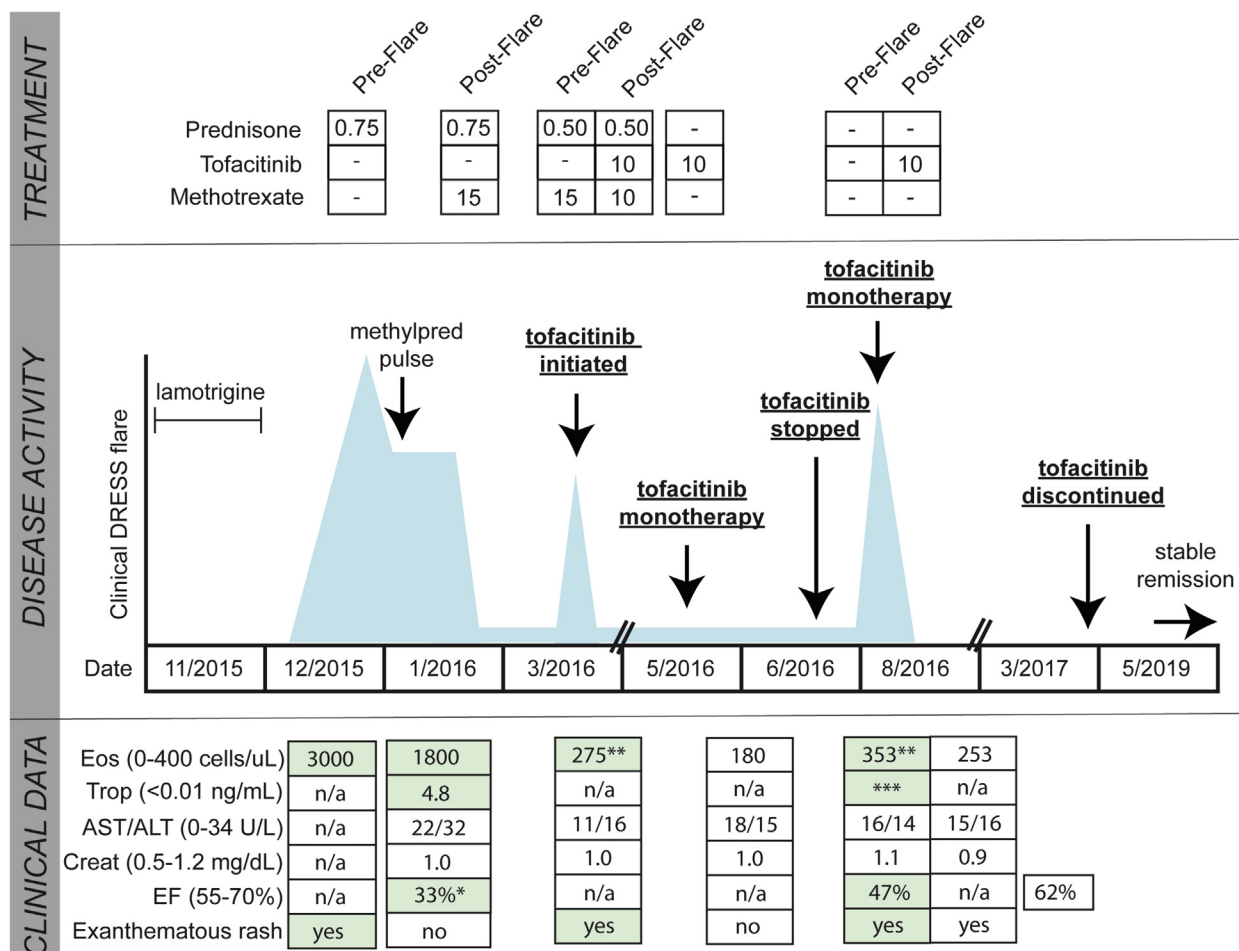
TREATMENT

Pre-Flare Post-Flare Pre-Flare Post-Flare Pre-Flare Post-Flare

| | Pre-Flare | Post-Flare | Pre-Flare | Post-Flare | | Pre-Flare | Post-Flare |
|---|---|---|---|---|---|---|---|
| Prednisone | 0.75 | 0.75 | 0.50 | 0.50 | - | - | - |
| Tofacitinib | - | - | - | 10 | 10 | - | 10 |
| Methotrexate | - | 15 | 15 | 10 | - | - | - |

DISEASE ACTIVITY

Clinical DRESS flare

lamotrigine

methylpred pulse

tofacitinib initiated

tofacitinib monotherapy

tofacitinib stopped

tofacitinib monotherapy

tofacitinib discontinued

stable remission

| Date | 11/2015 | 12/2015 | 1/2016 | 3/2016 | 5/2016 | 6/2016 | 8/2016 | 3/2017 | 5/2019 |
|---|---|---|---|---|---|---|---|---|---|

CLINICAL DATA

| | | | | | | | |
|---|---|---|---|---|---|---|---|
| Eos (0-400 cells/uL) | 3000 | 1800 | 275** | 180 | 353** | 253 | |
| Trop (<0.01 ng/mL) | n/a | 4.8 | n/a | n/a | *** | n/a | |
| AST/ALT (0-34 U/L) | n/a | 22/32 | 11/16 | 18/15 | 16/14 | 15/16 | |
| Creat (0.5-1.2 mg/dL) | n/a | 1.0 | 1.0 | 1.0 | 1.1 | 0.9 | |
| EF (55-70%) | n/a | 33%* | n/a | n/a | 47% | n/a | 62% |
| Exanthematous rash | yes | no | yes | no | yes | yes | |